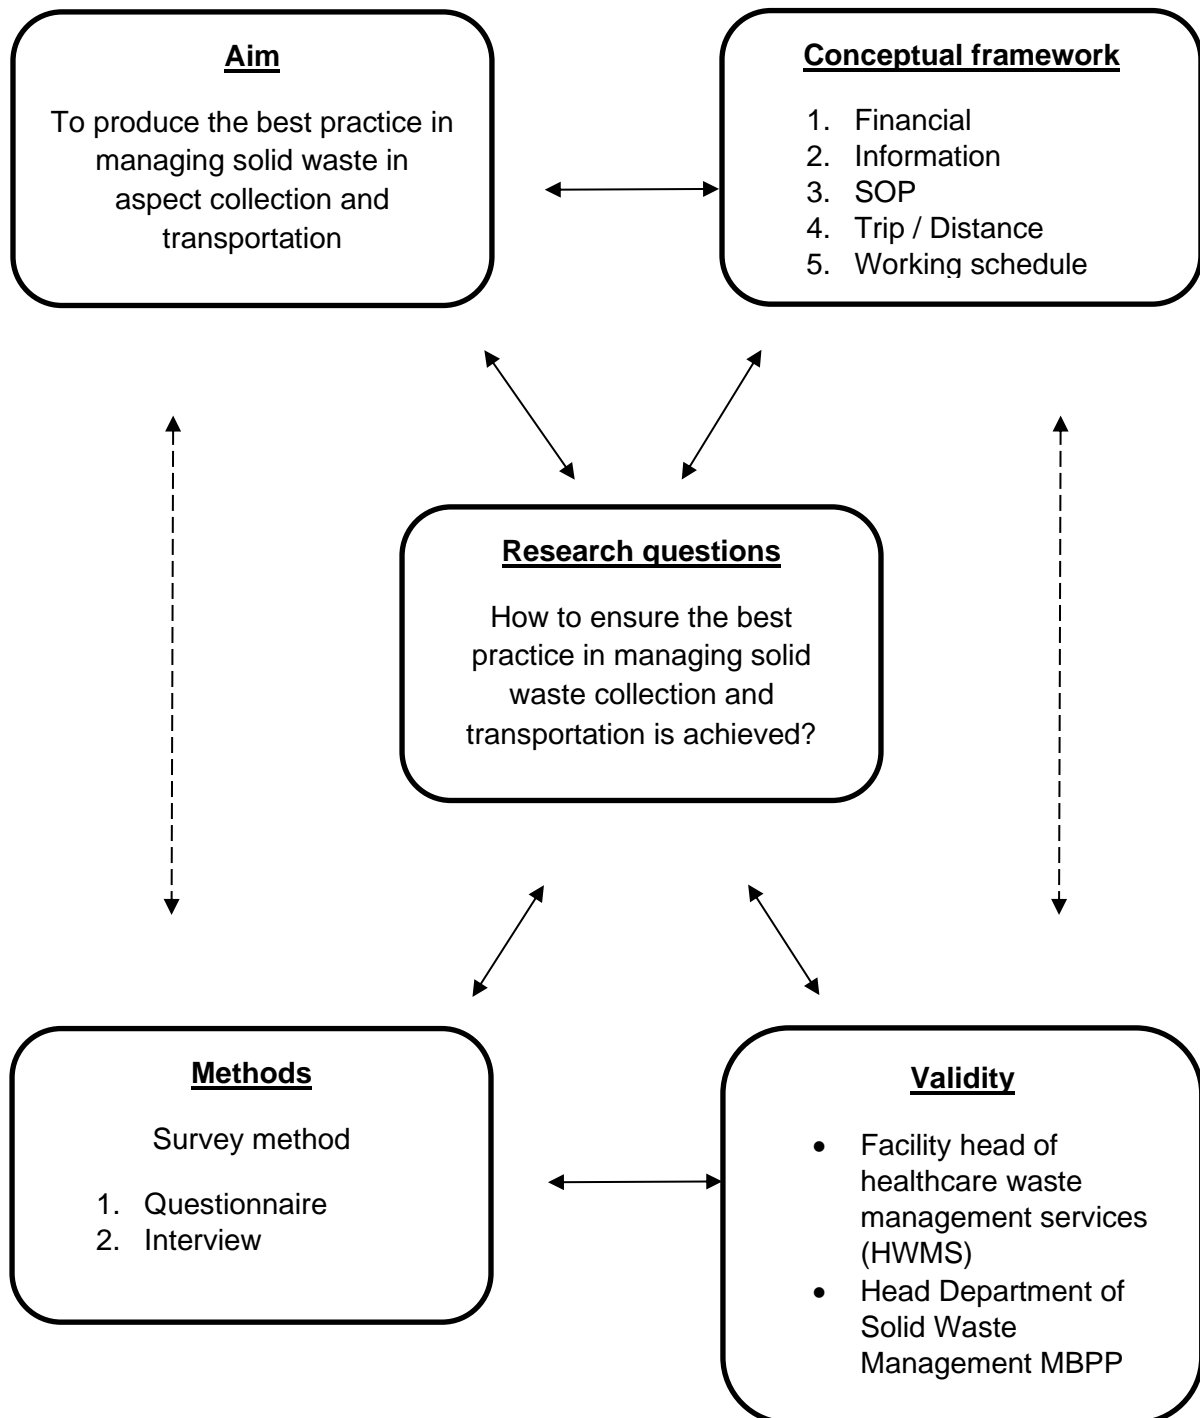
**Aim**

To produce the best practice in managing solid waste in aspect collection and transportation

**Conceptual framework**

1. Financial
2. Information
3. SOP
4. Trip / Distance
5. Working schedule

**Research questions**

How to ensure the best practice in managing solid waste collection and transportation is achieved?

**Methods**

Survey method

1. Questionnaire
2. Interview

**Validity**

- Facility head of healthcare waste management services (HWMS)
- Head Department of Solid Waste Management MBPP